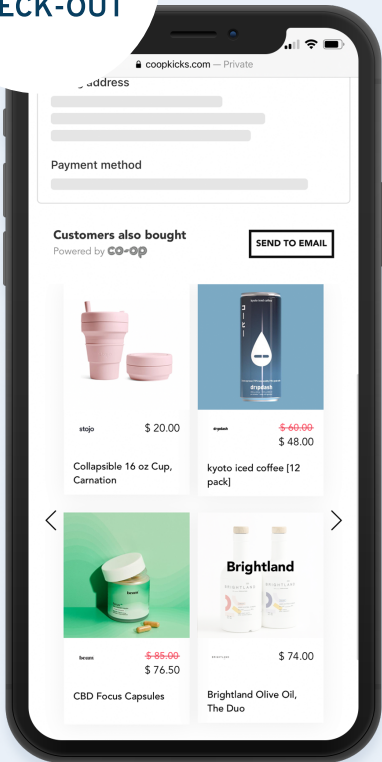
ECK-OUT

coopkicks.com — Private

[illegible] address

Payment method

Customers also bought
Powered by CO-OP

SEND TO EMAIL

stojo $ 20.00

Collapsible 16 oz Cup, Carnation

dripdash

dripdash $ 60.00 $ 48.00

kyoto iced coffee [12 pack]

beam

beam $ 85.00 $ 76.50

CBD Focus Capsules

Brightland

BRIGHTLAND

BRIGHTLAND $ 74.00

Brightland Olive Oil, The Duo